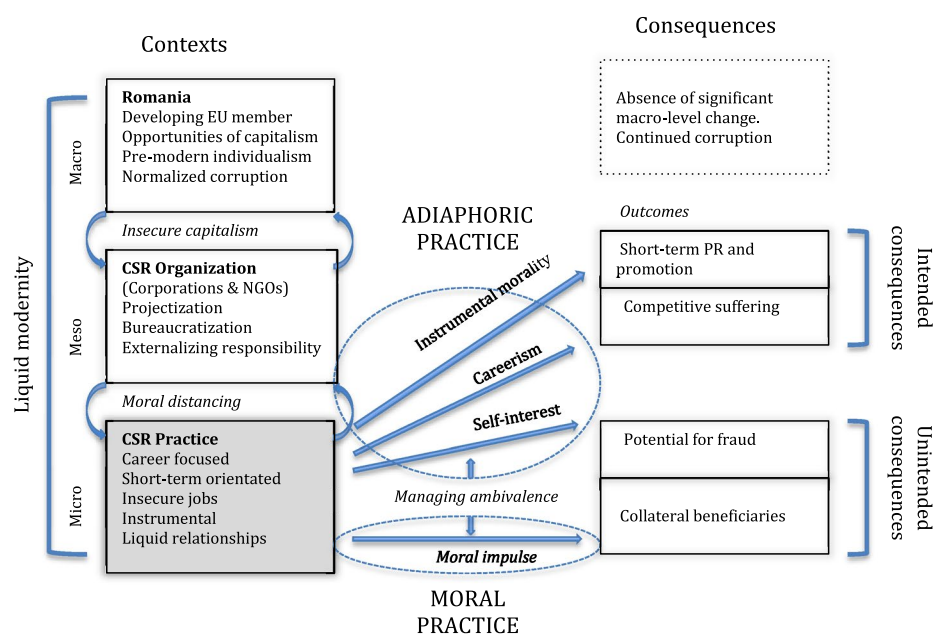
Contexts

Consequences

Liquid modernity

Macro

Romania
Developing EU member
Opportunities of capitalism
Pre-modern individualism
Normalized corruption

Absence of significant macro-level change.
Continued corruption

Insecure capitalism

ADIAPHORIC PRACTICE

Outcomes

Meso

CSR Organization
(Corporations & NGOs)
Projectization
Bureaucratization
Externalizing responsibility

Instrumental morality

Short-term PR and promotion

Competitive suffering

Intended consequences

Careerism

Moral distancing

Self-interest

Micro

CSR Practice
Career focused
Short-term orientated
Insecure jobs
Instrumental
Liquid relationships

Potential for fraud

Managing ambivalence

Collateral beneficiaries

Unintended consequences

Moral impulse

MORAL PRACTICE